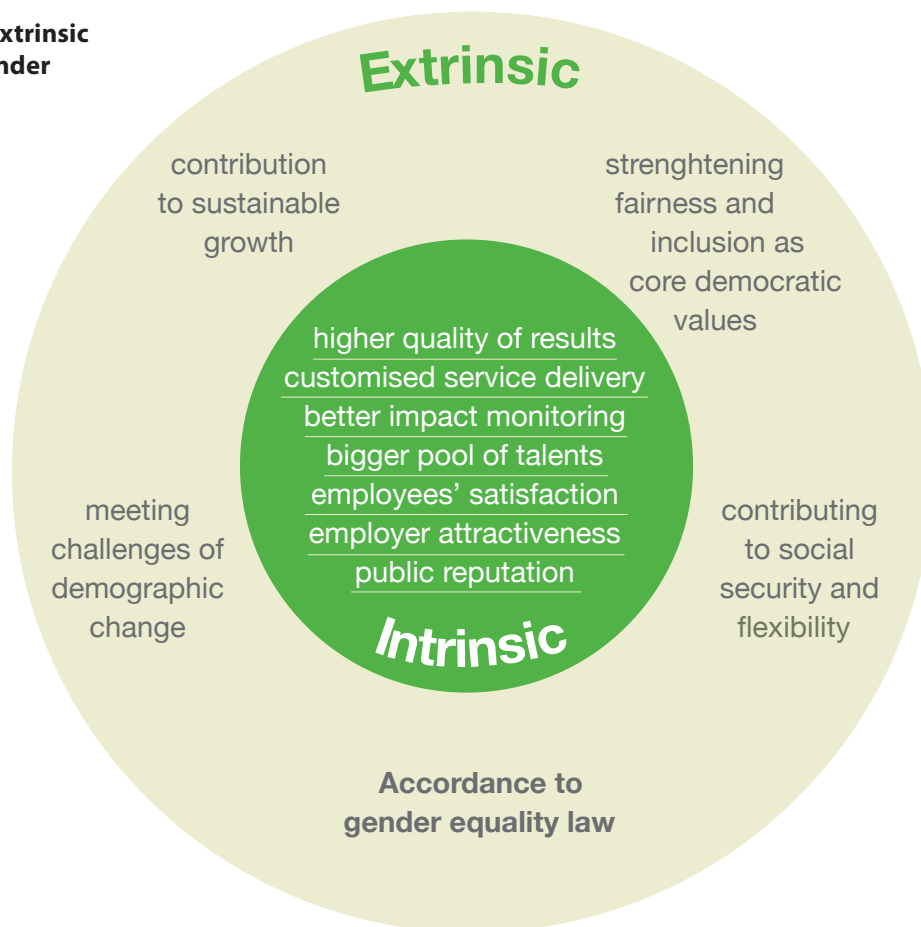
xtrinsic
nder

Extrinsic

contribution to sustainable growth

strenghtening fairness and inclusion as core democratic values

higher quality of results
customised service delivery
better impact monitoring
bigger pool of talents
employees' satisfaction
employer attractiveness
public reputation

Intrinsic

meeting challenges of demographic change

contributing to social security and flexibility

Accordance to gender equality law